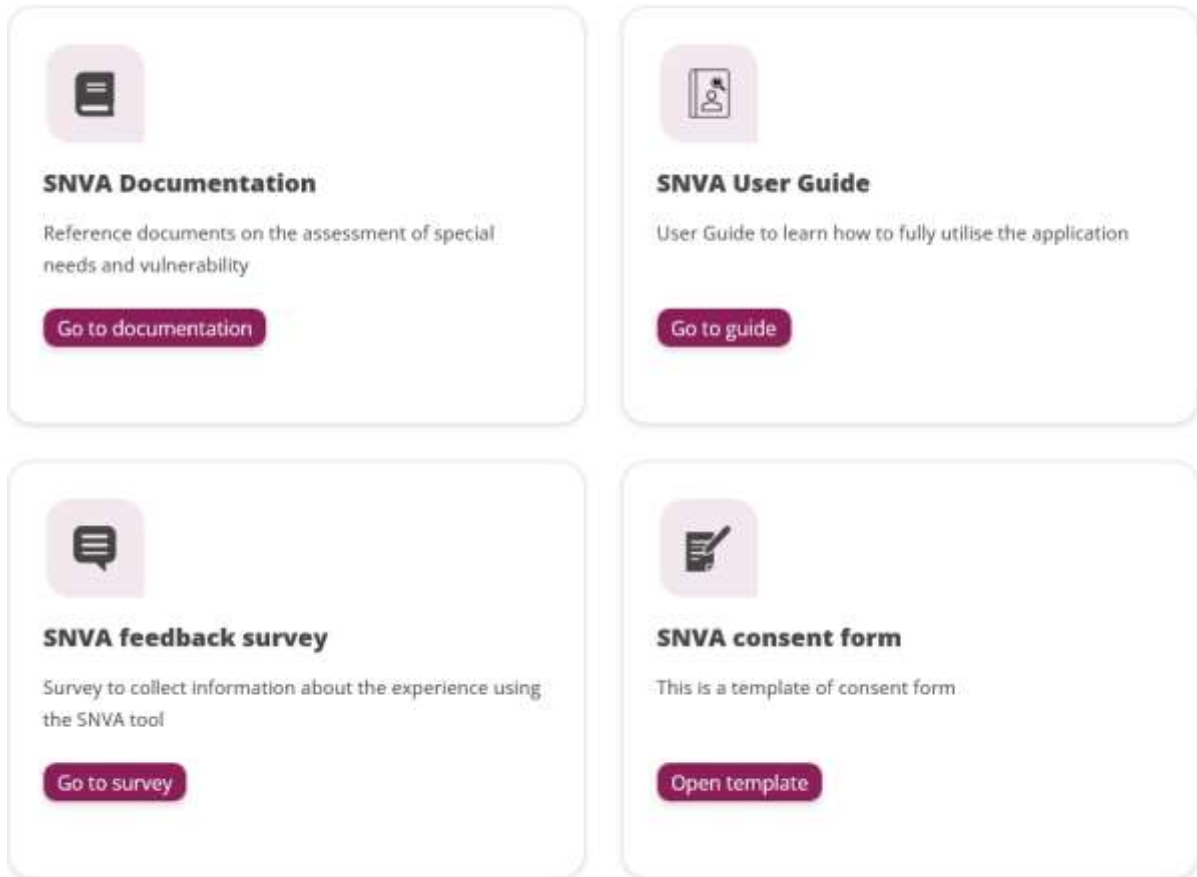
SNVA Documentation

Reference documents on the assessment of special needs and vulnerability

Go to documentation

SNVA User Guide

User Guide to learn how to fully utilise the application

Go to guide

SNVA feedback survey

Survey to collect information about the experience using the SNVA tool

Go to survey

SNVA consent form

This is a template of consent form

Open template